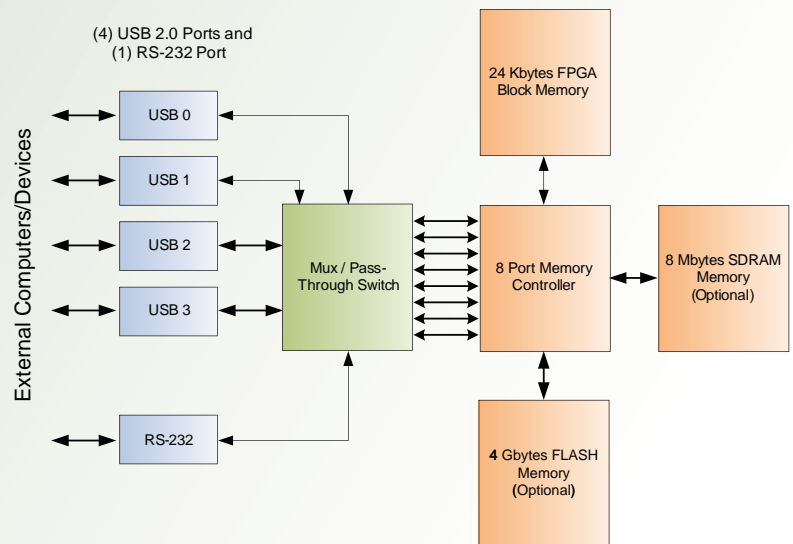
(4) USB 2.0 Ports and (1) RS-232 Port

External Computers/Devices

USB 0

USB 1

USB 2

USB 3

RS-232

Mux / Pass-Through Switch

24 Kbytes FPGA Block Memory

8 Port Memory Controller

8 Mbytes SDRAM Memory (Optional)

4 Gbytes FLASH Memory (Optional)